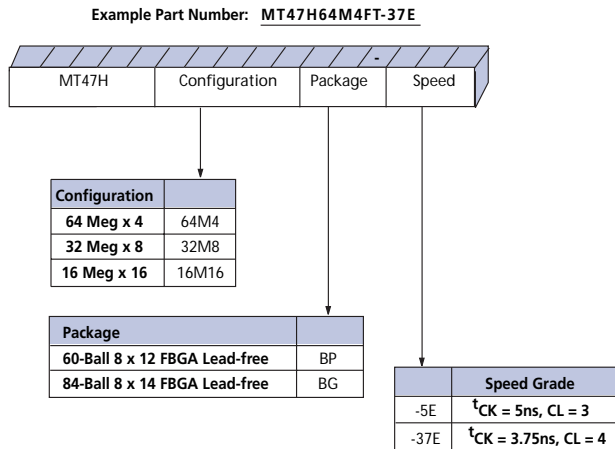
Example Part Number: MT47H64M4FT-37E

-

| MT47H | Configuration | Package | Speed |
|---|---|---|---|

| Configuration | |
|---|---|
| 64 Meg x 4 | 64M4 |
| 32 Meg x 8 | 32M8 |
| 16 Meg x 16 | 16M16 |

| Package | |
|---|---|
| 60-Ball 8 x 12 FBGA Lead-free | BP |
| 84-Ball 8 x 14 FBGA Lead-free | BG |

| | Speed Grade |
|---|---|
| -5E | $^{t}$CK = 5ns, CL = 3 |
| -37E | $^{t}$CK = 3.75ns, CL = 4 |